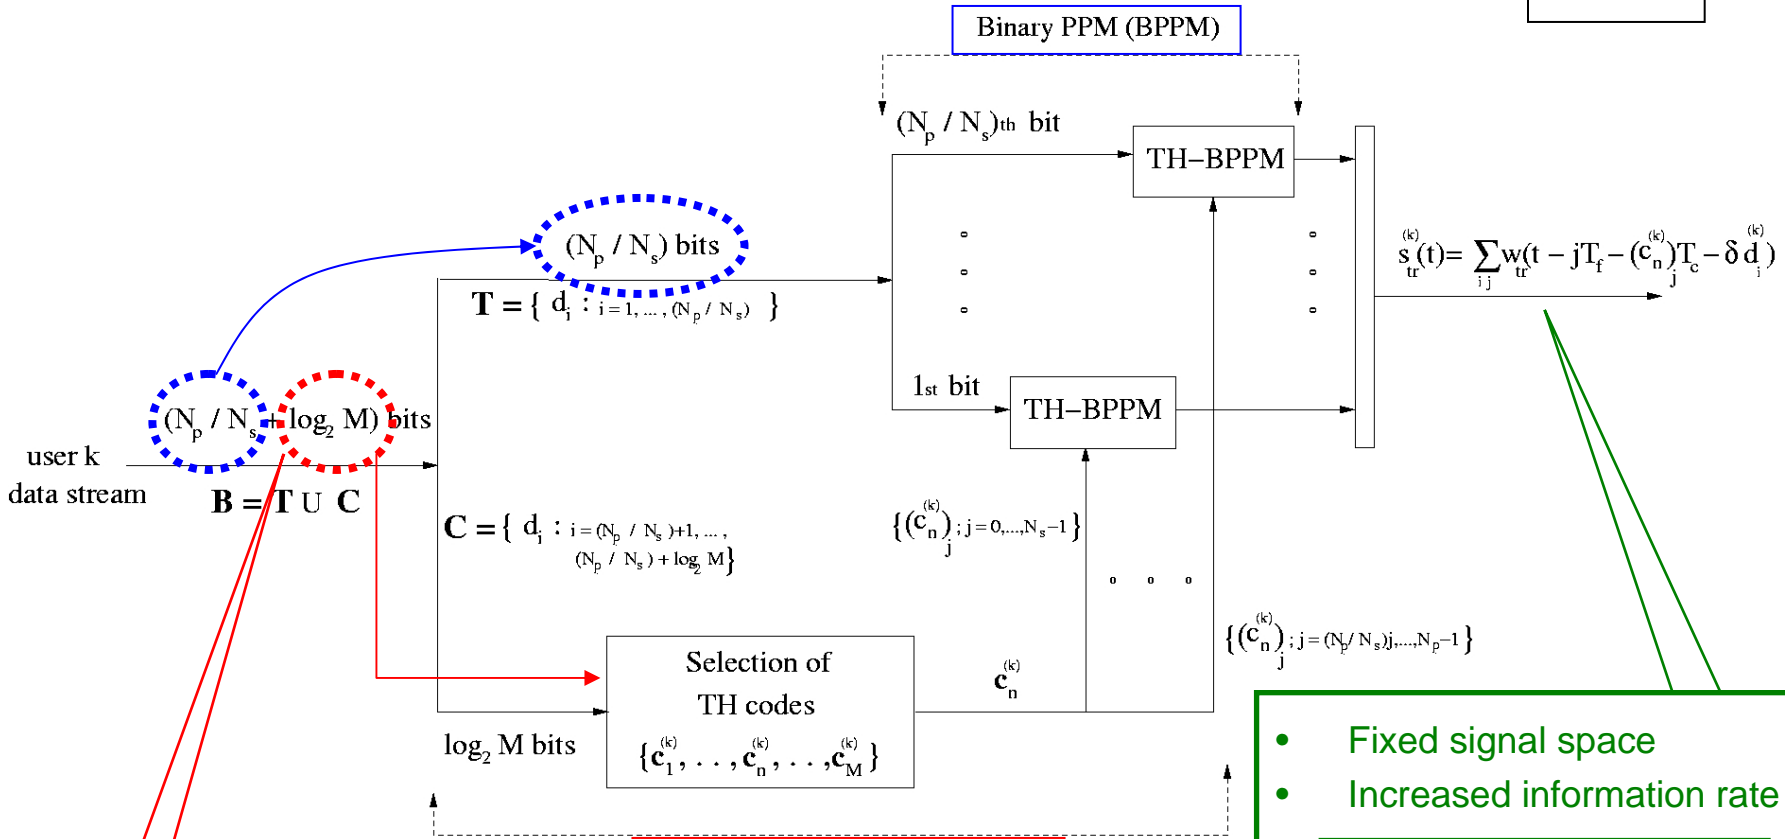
Binary PPM (BPPM)

$(N_p / N_s)_{th}$ bit

TH−BPPM

$(N_p / N_s)$ bits

$\mathbf{T} = \{ d_i : i = 1, \ldots, (N_p / N_s) \}$

$s_{tr}^{(k)}(t) = \sum_{ij} w_{tr}(t - jT_f - (c_n^{(k)})_j T_c - \delta d_i^{(k)})$

$1_{st}$ bit

TH−BPPM

$(N_p / N_s + \log_2 M)$ bits

user k data stream

$\mathbf{B} = \mathbf{T} \cup \mathbf{C}$

$\mathbf{C} = \{ d_i : i = (N_p / N_s)+1, \ldots, (N_p / N_s) + \log_2 M \}$

$\{(c_n^{(k)})_j ; j = 0, \ldots, N_s - 1\}$

$\{(c_n^{(k)})_j ; j = (N_p / N_s)j, \ldots, N_p - 1\}$

Selection of TH codes

$\{c_1^{(k)}, \ldots, c_n^{(k)}, \ldots, c_M^{(k)}\}$

$c_n^{(k)}$

$\log_2 M$ bits

• Fixed signal space
• Increased information rate